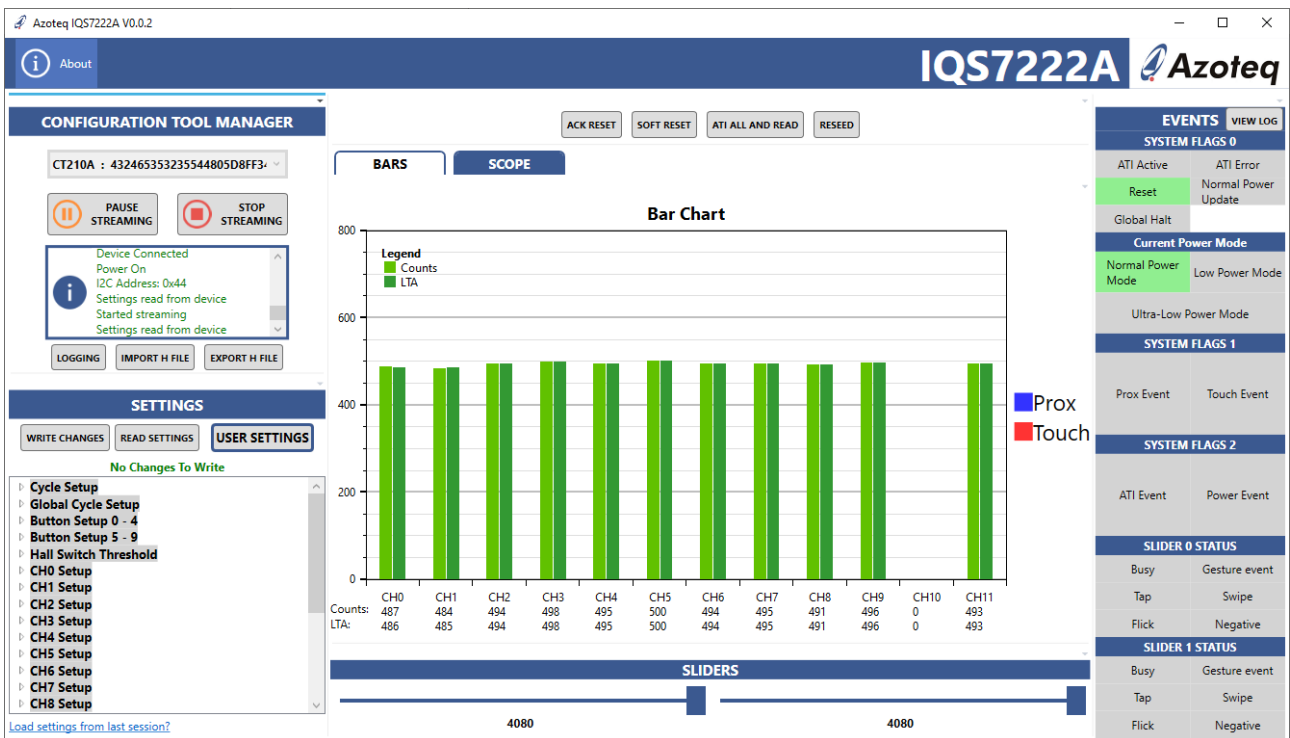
Azoteq IQS7222A V0.0.2

About

IQS7222A Azoteq

CONFIGURATION TOOL MANAGER

CT210A : 4324653532355448O5D8FF3·

PAUSE STREAMING

STOP STREAMING

Device Connected
Power On
I2C Address: 0x44
Settings read from device
Started streaming
Settings read from device

LOGGING IMPORT H FILE EXPORT H FILE

SETTINGS

WRITE CHANGES READ SETTINGS USER SETTINGS

No Changes To Write

Cycle Setup
Global Cycle Setup
Button Setup 0 - 4
Button Setup 5 - 9
Hall Switch Threshold
CH0 Setup
CH1 Setup
CH2 Setup
CH3 Setup
CH4 Setup
CH5 Setup
CH6 Setup
CH7 Setup
CH8 Setup

Load settings from last session?

ACK RESET SOFT RESET ATI ALL AND READ RESEED

BARS SCOPE

Bar Chart

800
600
400
200
0

Legend
Counts
LTA

Prox
Touch

| | CH0 | CH1 | CH2 | CH3 | CH4 | CH5 | CH6 | CH7 | CH8 | CH9 | CH10 | CH11 |
|---|---|---|---|---|---|---|---|---|---|---|---|---|
| Counts: | 487 | 484 | 494 | 498 | 495 | 500 | 494 | 495 | 491 | 496 | 0 | 493 |
| LTA: | 486 | 485 | 494 | 498 | 495 | 500 | 494 | 495 | 491 | 496 | 0 | 493 |

SLIDERS

4080 4080

EVENTS VIEW LOG

SYSTEM FLAGS 0
ATI Active ATI Error
Reset Normal Power Update
Global Halt

Current Power Mode
Normal Power Mode Low Power Mode
Ultra-Low Power Mode

SYSTEM FLAGS 1
Prox Event Touch Event

SYSTEM FLAGS 2
ATI Event Power Event

SLIDER 0 STATUS
Busy Gesture event
Tap Swipe
Flick Negative

SLIDER 1 STATUS
Busy Gesture event
Tap Swipe
Flick Negative